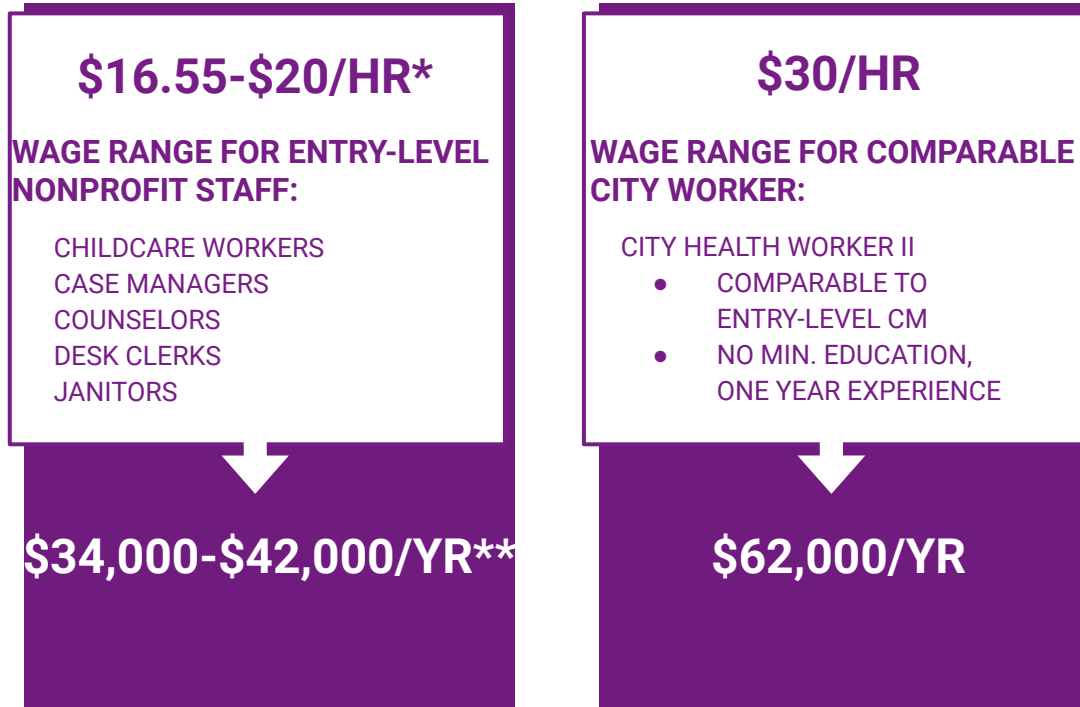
\$16.55-\$20/HR*

WAGE RANGE FOR ENTRY-LEVEL NONPROFIT STAFF:

CHILDCARE WORKERS
CASE MANAGERS
COUNSELORS
DESK CLERKS
JANITORS

\$34,000-\$42,000/YR**

\$30/HR

WAGE RANGE FOR COMPARABLE CITY WORKER:

CITY HEALTH WORKER II
● COMPARABLE TO ENTRY-LEVEL CM
● NO MIN. EDUCATION, ONE YEAR EXPERIENCE

\$62,000/YR